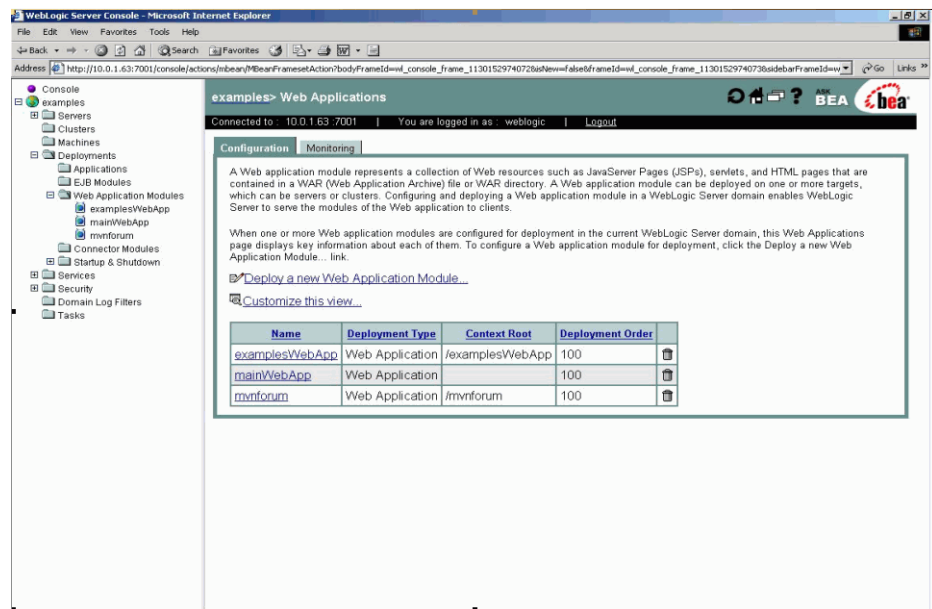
WebLogic Server Console - Microsoft Internet Explorer

File Edit View Favorites Tools Help

Back Search Favorites

Address http://10.0.1.63:7001/console/actions/mbean/MBeanFramesetAction?bodyFrameId=wl_console_frame_1130152974072&isNew=false&frameId=wl_console_frame_1130152974073&sidebarFrameId=w Go Links »

Console
examples
Servers
Clusters
Machines
Deployments
Applications
EJB Modules
Web Application Modules
examplesWebApp
mainWebApp
mvnforum
Connector Modules
Startup & Shutdown
Services
Security
Domain Log Filters
Tasks

examples> Web Applications

ASK BEA bea

Connected to : 10.0.1.63 :7001 | You are logged in as : weblogic | Logout

Configuration Monitoring

A Web application module represents a collection of Web resources such as JavaServer Pages (JSPs), servlets, and HTML pages that are contained in a WAR (Web Application Archive) file or WAR directory. A Web application module can be deployed on one or more targets, which can be servers or clusters. Configuring and deploying a Web application module in a WebLogic Server domain enables WebLogic Server to serve the modules of the Web application to clients.

When one or more Web application modules are configured for deployment in the current WebLogic Server domain, this Web Applications page displays key information about each of them. To configure a Web application module for deployment, click the Deploy a new Web Application Module... link.

Deploy a new Web Application Module...

Customize this view...

| Name | Deployment Type | Context Root | Deployment Order | |
|---|---|---|---|---|
| examplesWebApp | Web Application | /examplesWebApp | 100 | |
| mainWebApp | Web Application | | 100 | |
| mvnforum | Web Application | /mvnforum | 100 | |